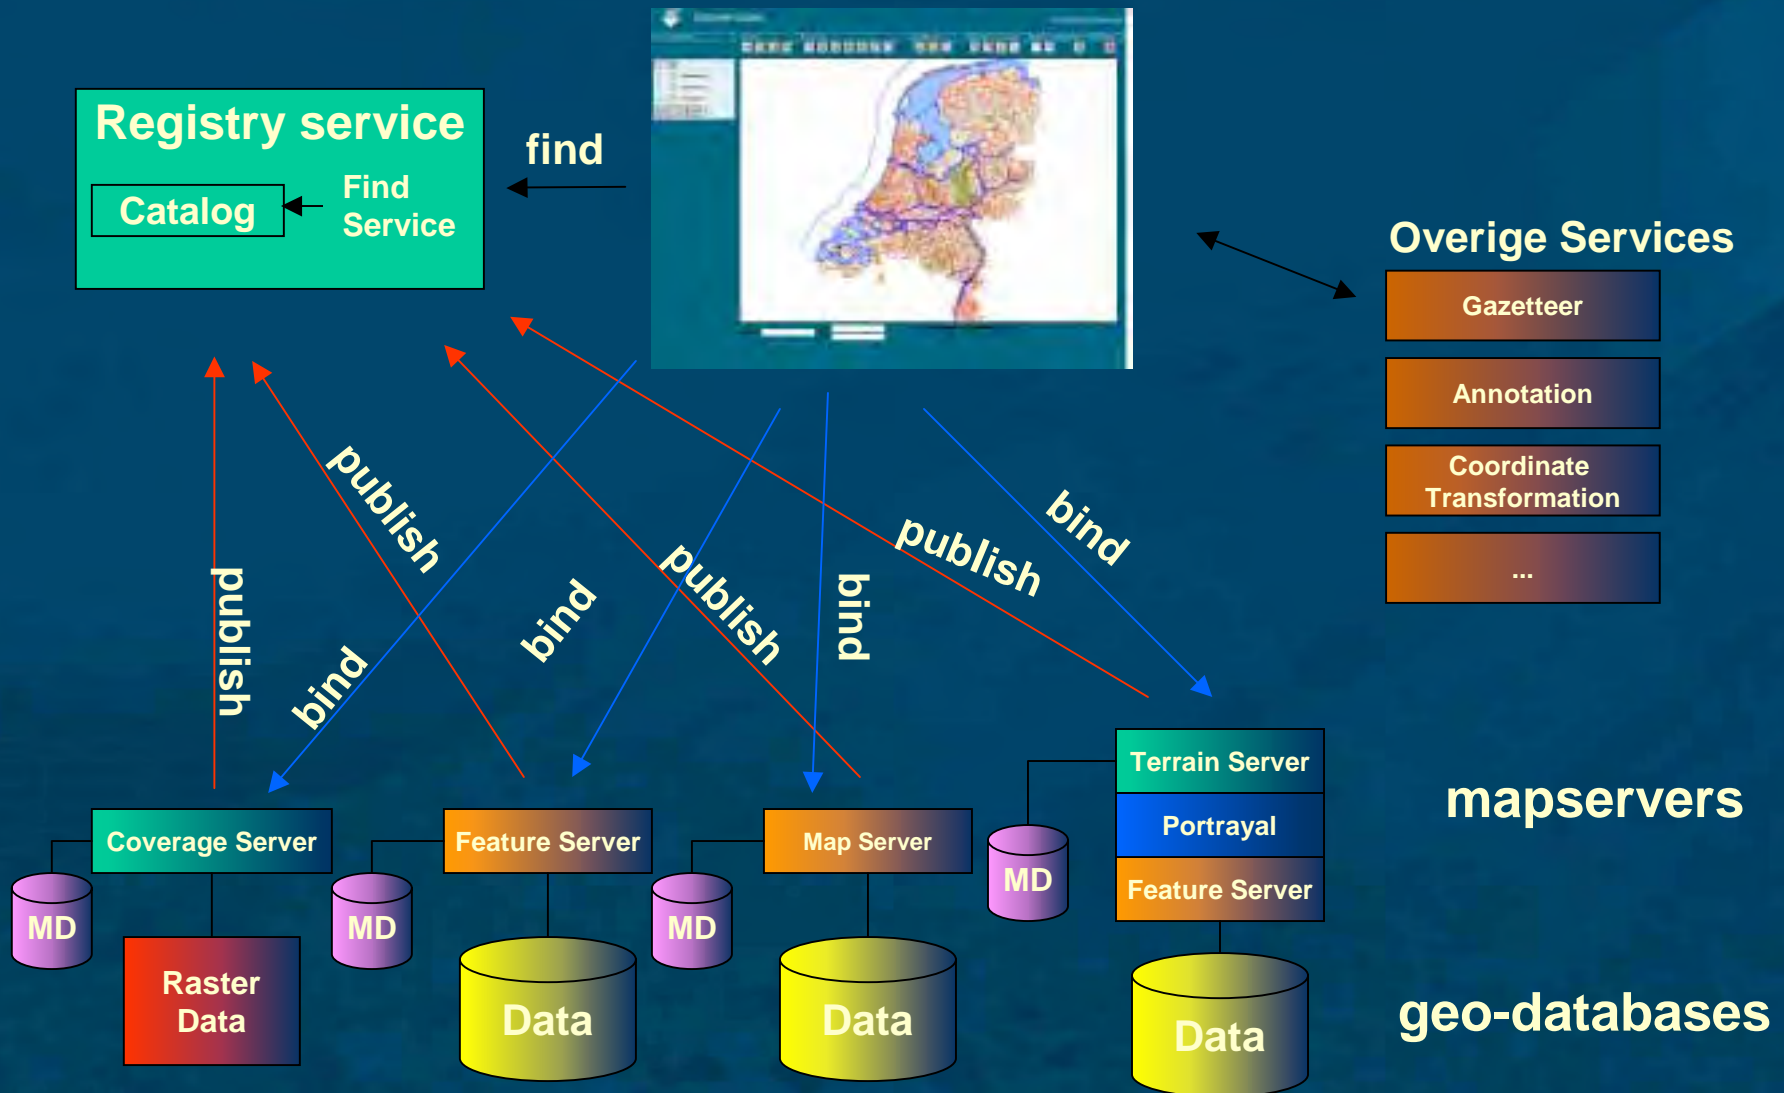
Registry service

Catalog

Find Service

find

Overige Services

Gazetteer

Annotation

Coordinate Transformation

...

publish

publish

bind

bind

publish

bind

publish

bind

Terrain Server

Portrayal

Feature Server

mapservers

Coverage Server

Feature Server

Map Server

MD

MD

MD

MD

Raster Data

Data

Data

Data

geo-databases